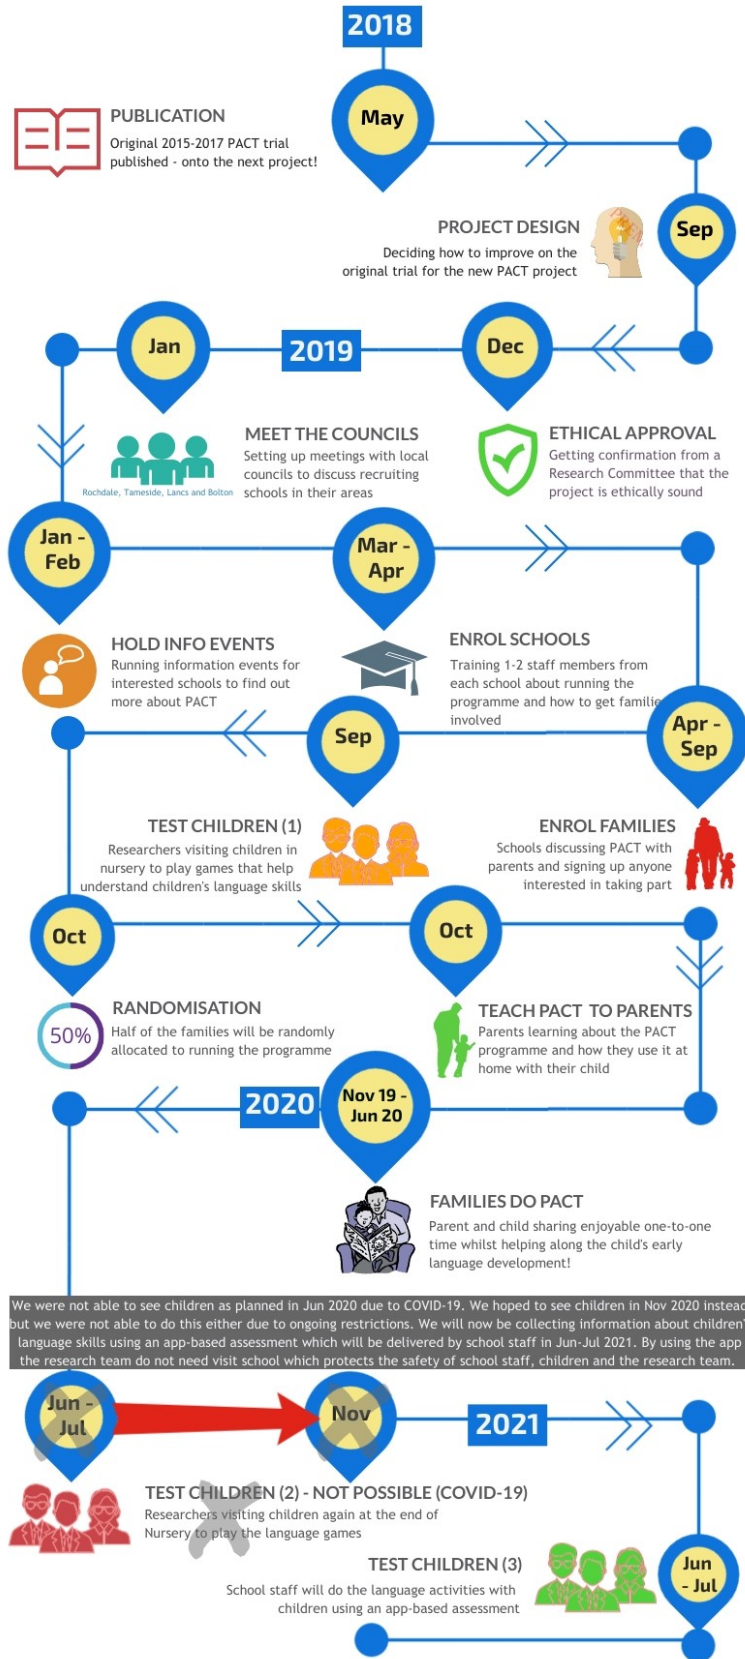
2018

May

PUBLICATION
Original 2015-2017 PACT trial published - onto the next project!

Sep

PROJECT DESIGN
Deciding how to improve on the original trial for the new PACT project

Jan

2019

Dec

MEET THE COUNCILS
Setting up meetings with local councils to discuss recruiting schools in their areas

Rochdale, Tameside, Lancs and Bolton

ETHICAL APPROVAL
Getting confirmation from a Research Committee that the project is ethically sound

Jan - Feb

Mar - Apr

HOLD INFO EVENTS
Running information events for interested schools to find out more about PACT

ENROL SCHOOLS
Training 1-2 staff members from each school about running the programme and how to get familie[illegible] involved

Sep

Apr - Sep

TEST CHILDREN (1)
Researchers visiting children in nursery to play games that help understand children's language skills

ENROL FAMILIES
Schools discussing PACT with parents and signing up anyone interested in taking part

Oct

Oct

RANDOMISATION
50%
Half of the families will be randomly allocated to running the programme

TEACH PACT TO PARENTS
Parents learning about the PACT programme and how they use it at home with their child

2020

Nov 19 - Jun 20

FAMILIES DO PACT
Parent and child sharing enjoyable one-to-one time whilst helping along the child's early language development!

We were not able to see children as planned in Jun 2020 due to COVID-19. We hoped to see children in Nov 2020 instea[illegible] but we were not able to do this either due to ongoing restrictions. We will now be collecting information about children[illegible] language skills using an app-based assessment which will be delivered by school staff in Jun-Jul 2021. By using the app the research team do not need visit school which protects the safety of school staff, children and the research team.

Jun - Jul

Nov

2021

TEST CHILDREN (2) - NOT POSSIBLE (COVID-19)
Researchers visiting children again at the end of Nursery to play the language games

TEST CHILDREN (3)
School staff will do the language activities with children using an app-based assessment

Jun - Jul